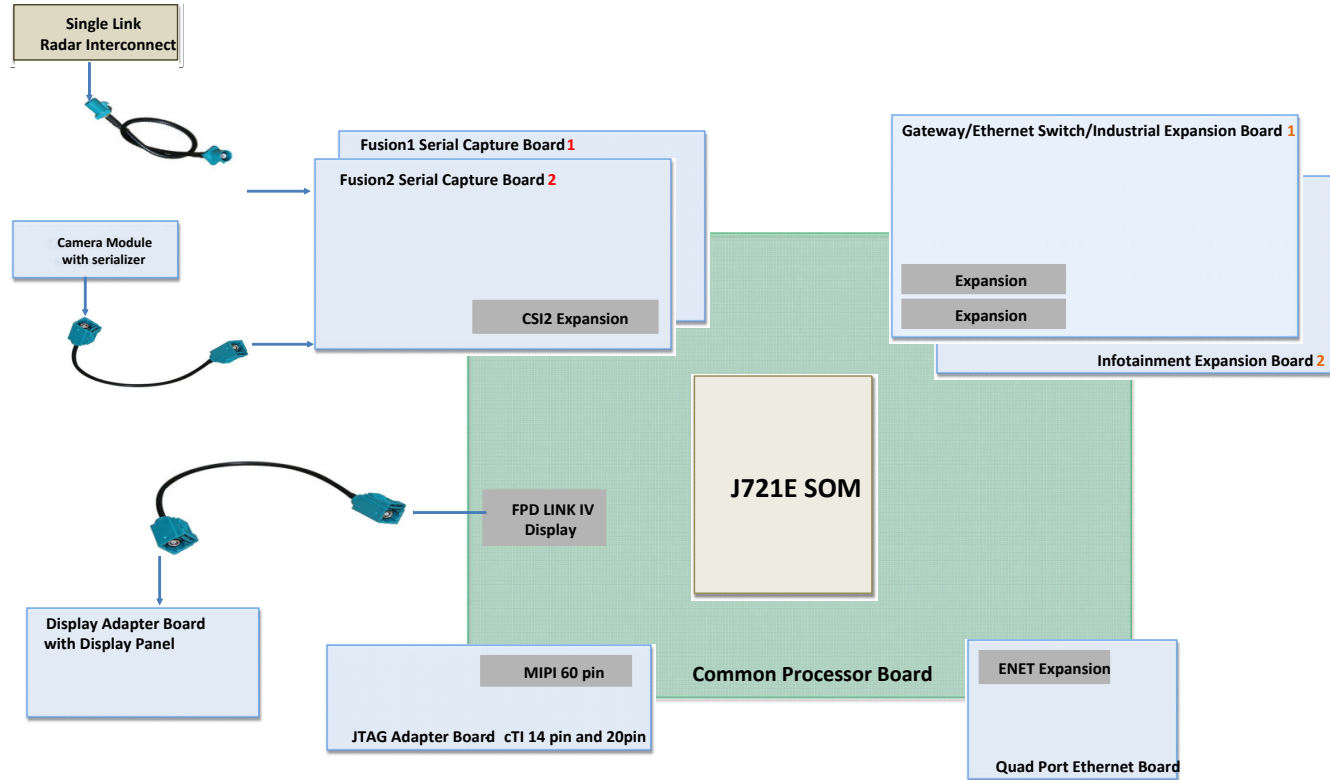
Single Link
Radar Interconnect

Fusion1 Serial Capture Board 1

Fusion2 Serial Capture Board 2

Camera Module
with serializer

CSI2 Expansion

Gateway/Ethernet Switch/Industrial Expansion Board 1

Expansion

Expansion

Infotainment Expansion Board 2

J721E SOM

FPD LINK IV
Display

Display Adapter Board
with Display Panel

MIPI 60 pin

JTAG Adapter Board cTI 14 pin and 20pin

Common Processor Board

ENET Expansion

Quad Port Ethernet Board